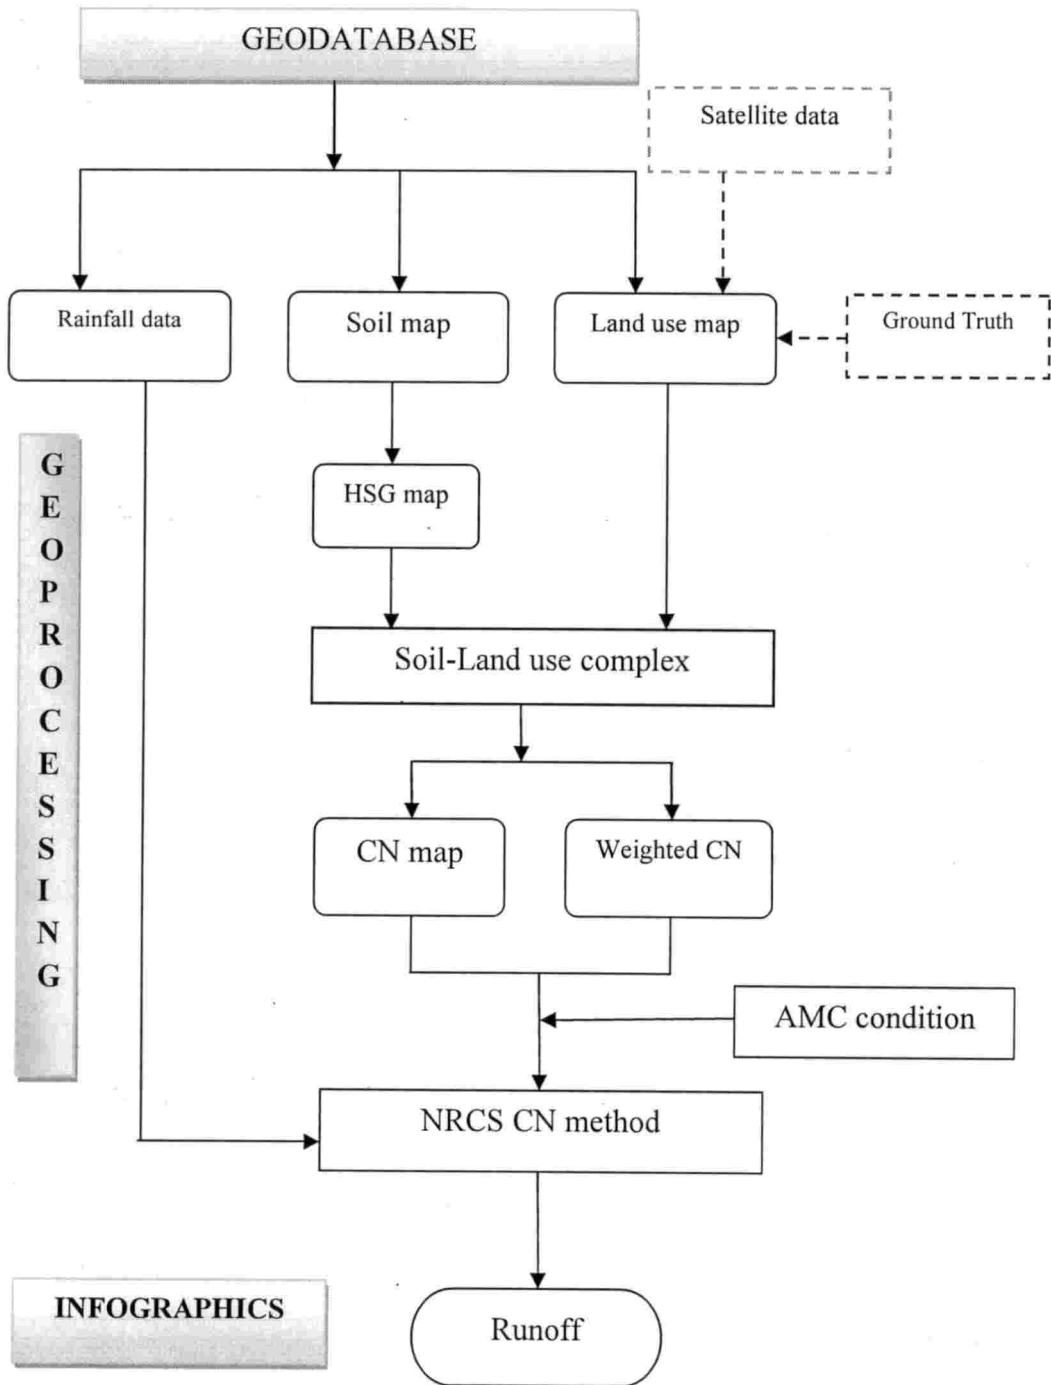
GEODATABASE

Satellite data

Rainfall data

Soil map

Land use map

Ground Truth

GEOPROCESSING

HSG map

Soil-Land use complex

CN map

Weighted CN

AMC condition

NRCS CN method

INFOGRAPHICS

Runoff